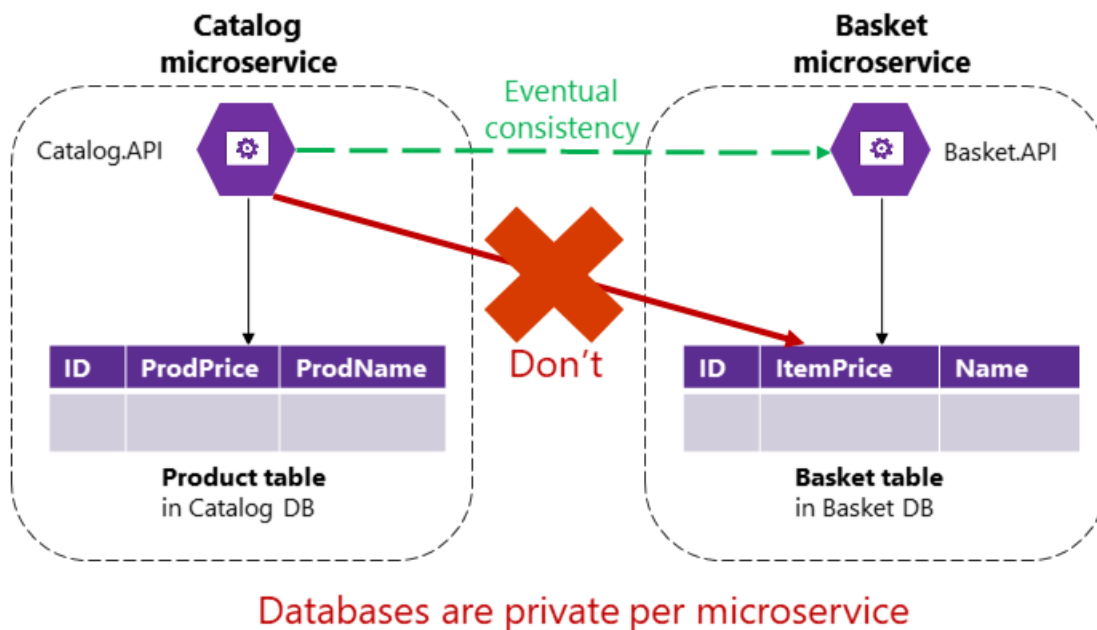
Catalog microservice

Basket microservice

Eventual consistency

Catalog.API

Basket.API

Don't

| ID | ProdPrice | ProdName |
|---|---|---|
| | | |

**Product table**
in Catalog DB

| ID | ItemPrice | Name |
|---|---|---|
| | | |

**Basket table**
in Basket DB

Databases are private per microservice